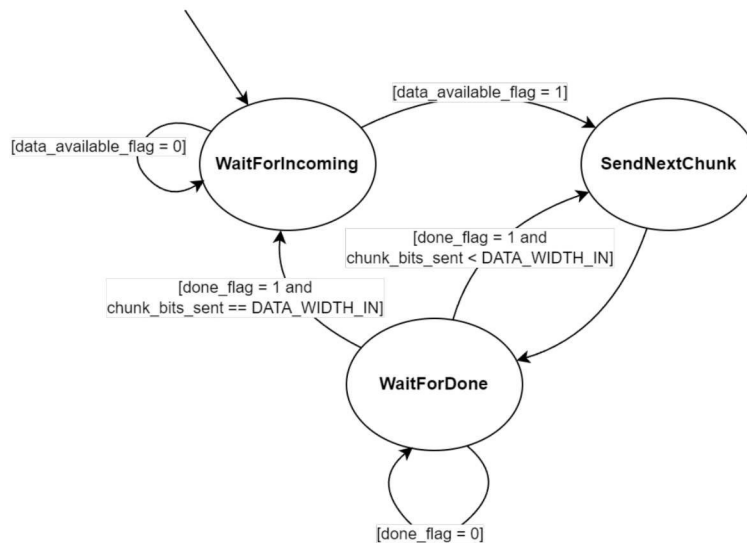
[data_available_flag = 1]

[data_available_flag = 0]

WaitForIncoming

SendNextChunk

[done_flag = 1 and chunk_bits_sent < DATA_WIDTH_IN]

[done_flag = 1 and chunk_bits_sent == DATA_WIDTH_IN]

WaitForDone

[done_flag = 0]